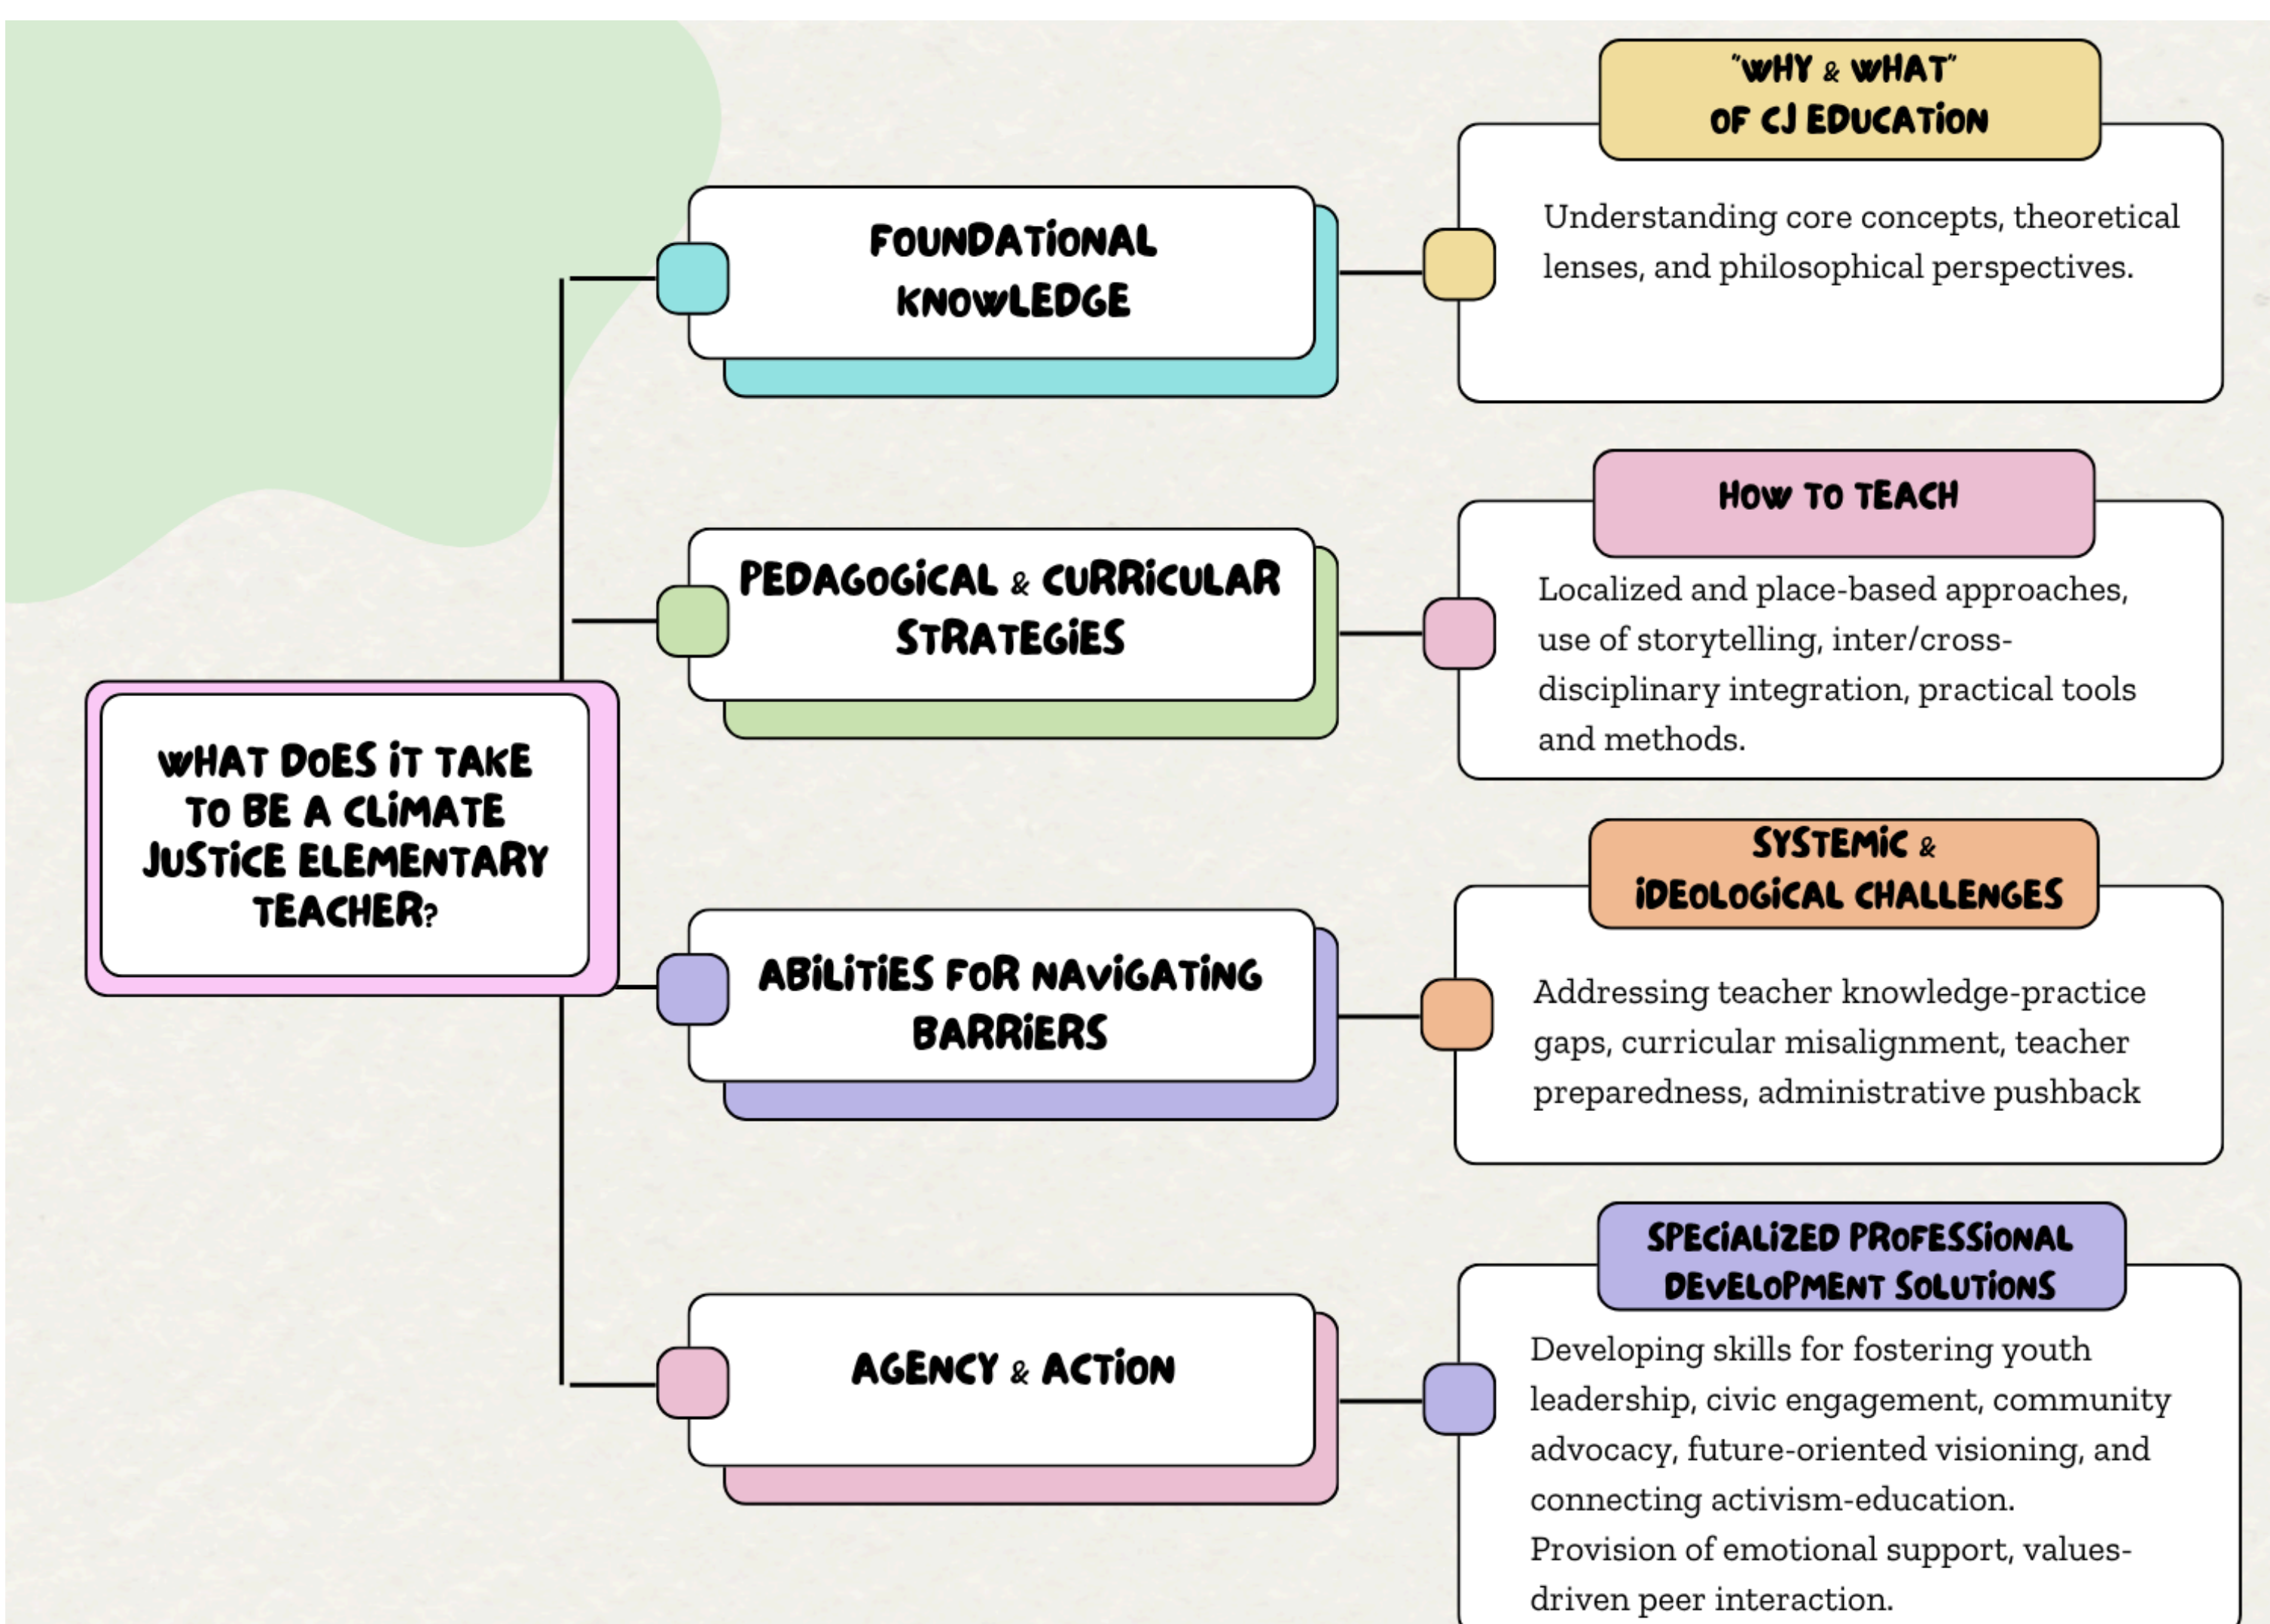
WHAT DOES IT TAKE TO BE A CLIMATE JUSTICE ELEMENTARY TEACHER?

FOUNDATIONAL KNOWLEDGE

"WHY & WHAT" OF CJ EDUCATION

Understanding core concepts, theoretical lenses, and philosophical perspectives.

PEDAGOGICAL & CURRICULAR STRATEGIES

HOW TO TEACH

Localized and place-based approaches, use of storytelling, inter/cross-disciplinary integration, practical tools and methods.

ABILITIES FOR NAVIGATING BARRIERS

SYSTEMIC & IDEOLOGICAL CHALLENGES

Addressing teacher knowledge-practice gaps, curricular misalignment, teacher preparedness, administrative pushback

AGENCY & ACTION

SPECIALIZED PROFESSIONAL DEVELOPMENT SOLUTIONS

Developing skills for fostering youth leadership, civic engagement, community advocacy, future-oriented visioning, and connecting activism-education.
Provision of emotional support, values-driven peer interaction.